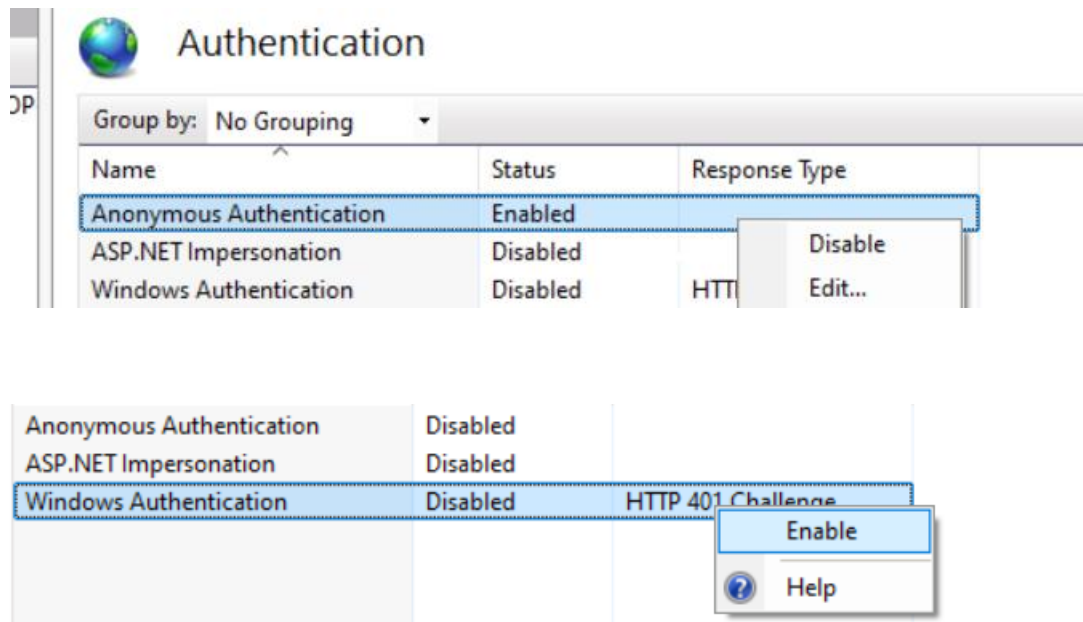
OP

Authentication

Group by: No Grouping

| Name | Status | Response Type |
|---|---|---|
| Anonymous Authentication | Enabled | |
| ASP.NET Impersonation | Disabled | |
| Windows Authentication | Disabled | HTT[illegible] |

Disable
Edit...

| | | |
|---|---|---|
| Anonymous Authentication | Disabled | |
| ASP.NET Impersonation | Disabled | |
| Windows Authentication | Disabled | HTTP 401 Challenge |

Enable
Help